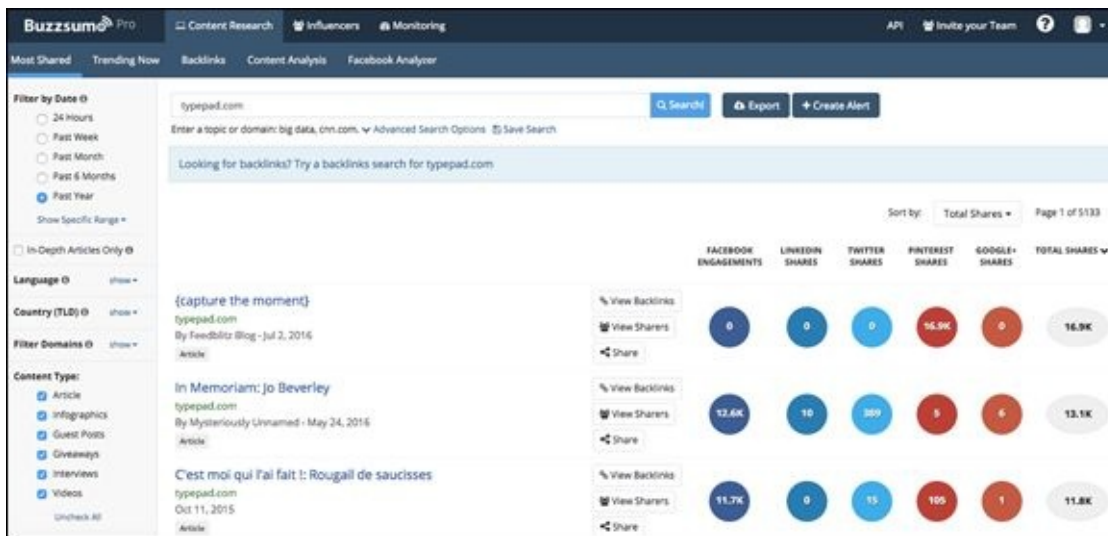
Buzzsumo Pro Content Research Influencers Monitoring API Invite your Team

Most Shared Trending Now Backlinks Content Analysis Facebook Analyzer

Filter by Date
24 Hours
Past Week
Past Month
Past 6 Months
Past Year
Show Specific Range

In-Depth Articles Only

Language show

Country (TLD) show

Filter Domains show

Content Type:
Article
Infographics
Guest Posts
Giveaways
Interviews
Videos
Uncheck All

typepad.com
Search!
Export
+ Create Alert

Enter a topic or domain: big data, cnn.com. Advanced Search Options Save Search

Looking for backlinks? Try a backlinks search for typepad.com

Sort by: Total Shares Page 1 of 5133

| | | FACEBOOK ENGAGEMENTS | LINKEDIN SHARES | TWITTER SHARES | PINTEREST SHARES | GOOGLE+ SHARES | TOTAL SHARES |
|---|---|---|---|---|---|---|---|
| {capture the moment} typepad.com By Feedblitz Blog - Jul 2, 2016 Article | View Backlinks View Sharers Share | 0 | 0 | 0 | 16.9K | 0 | 16.9K |
| In Memoriam: Jo Beverley typepad.com By Mysteriously Unnamed - May 24, 2016 Article | View Backlinks View Sharers Share | 12.6K | 10 | 369 | 5 | 6 | 13.1K |
| C'est moi qui l'ai fait !: Rougail de saucisses typepad.com Oct 11, 2015 Article | View Backlinks View Sharers Share | 11.7K | 0 | 15 | 105 | 1 | 11.8K |